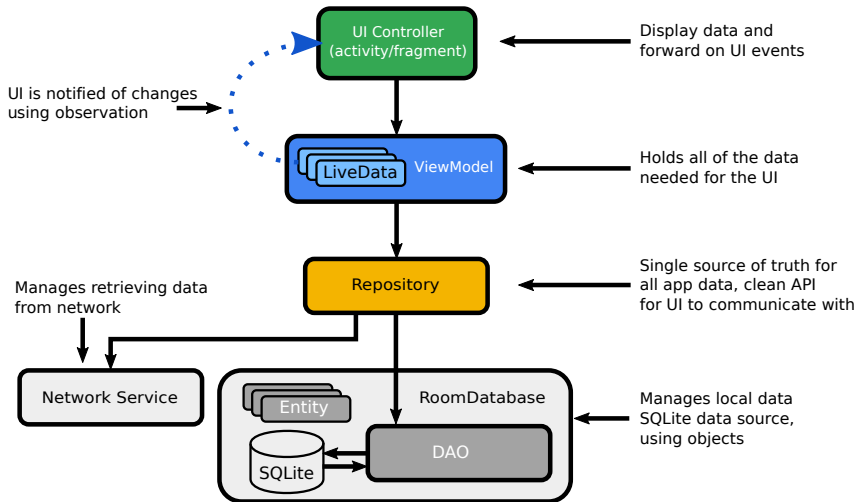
UI Controller (activity/fragment)

Display data and forward on UI events

UI is notified of changes using observation

LiveData

ViewModel

Holds all of the data needed for the UI

Repository

Single source of truth for all app data, clean API for UI to communicate with

Manages retrieving data from network

Network Service

Entity

RoomDatabase

Manages local data SQLite data source, using objects

SQLite

DAO